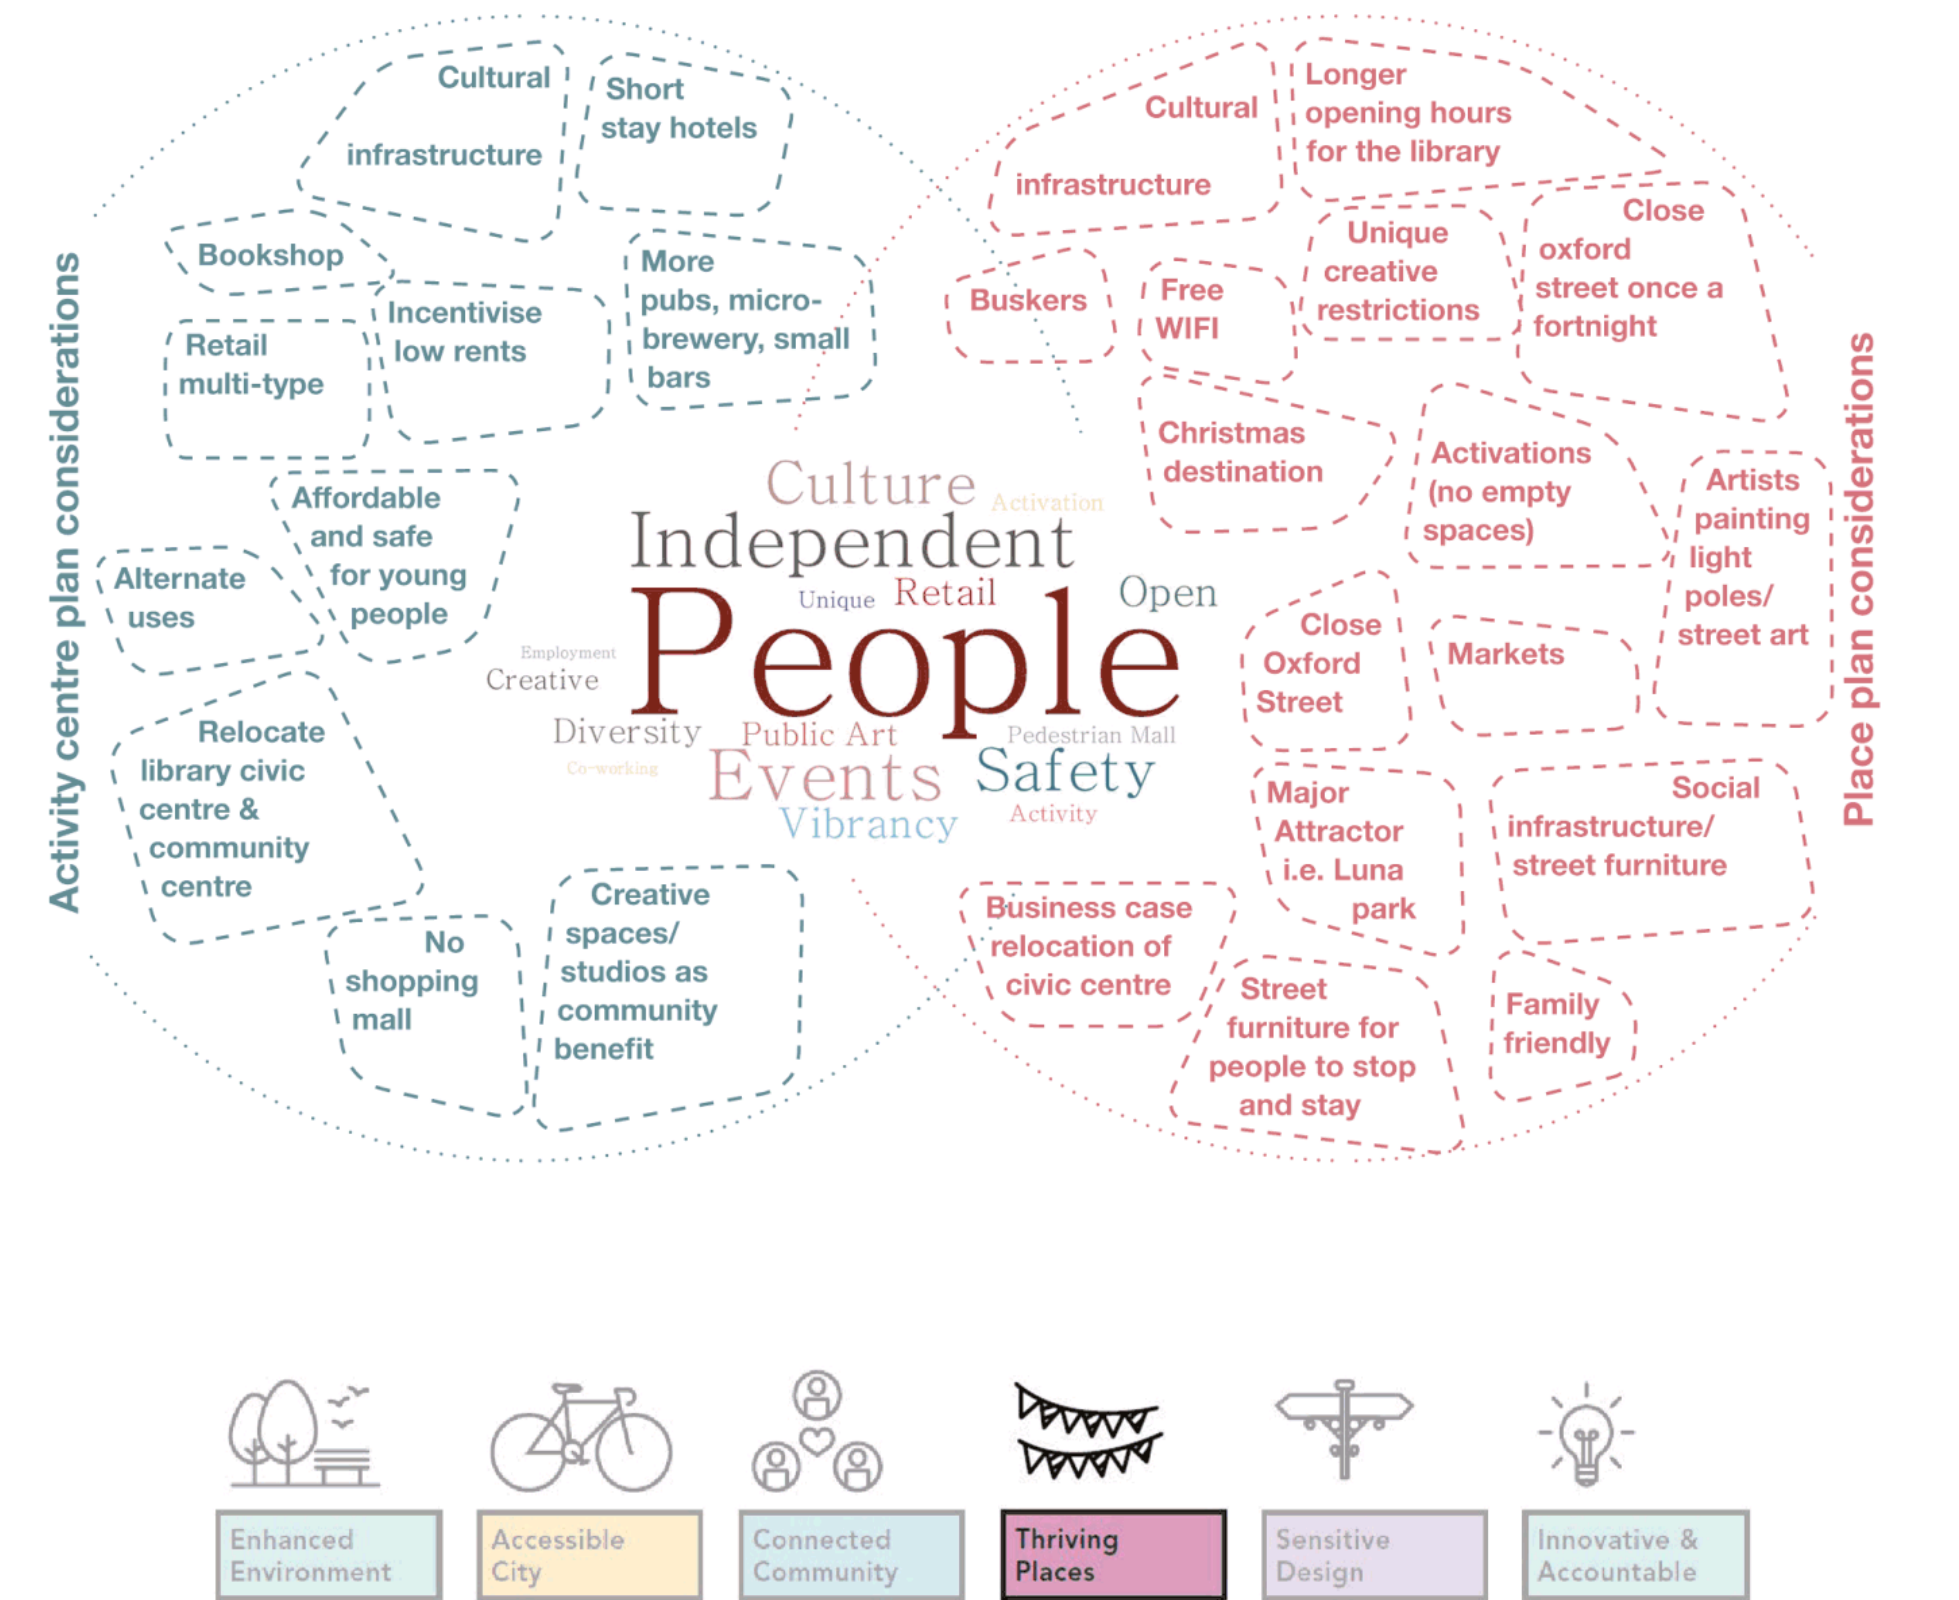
Activity centre plan considerations

Cultural infrastructure

Short stay hotels

Bookshop

Retail multi-type

Incentivise low rents

More pubs, micro-brewery, small bars

Affordable and safe for young people

Alternate uses

Relocate library civic centre & community centre

No shopping mall

Creative spaces/ studios as community benefit

Culture Activation
Independent
Unique Retail Open
Employment
Creative
People
Diversity Public Art Pedestrian Mall
Co-working
Events Safety
Vibrancy Activity

Place plan considerations

Cultural infrastructure

Longer opening hours for the library

Buskers

Free WIFI

Unique creative restrictions

Close oxford street once a fortnight

Christmas destination

Activations (no empty spaces)

Artists painting light poles/ street art

Close Oxford Street

Markets

Major Attractor i.e. Luna park

Social infrastructure/ street furniture

Business case relocation of civic centre

Street furniture for people to stop and stay

Family friendly

Enhanced Environment

Accessible City

Connected Community

Thriving Places

Sensitive Design

Innovative & Accountable